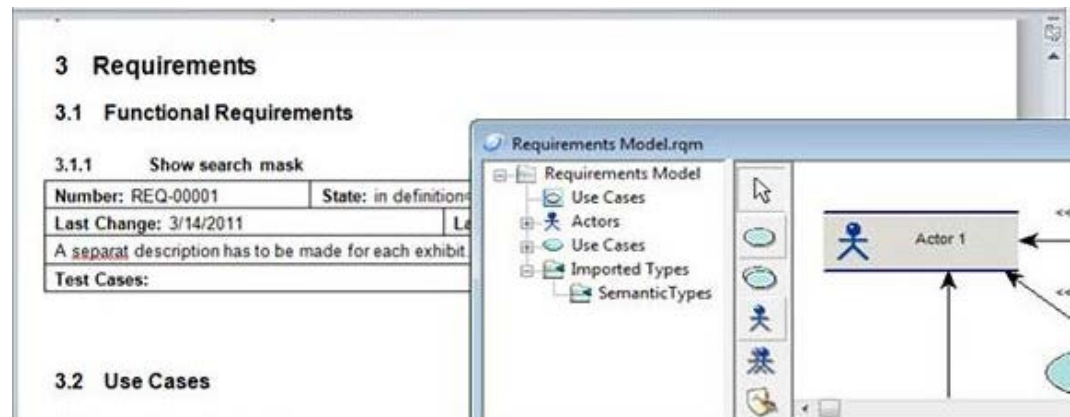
3 Requirements

3.1 Functional Requirements

3.1.1 Show search mask

| Number: REQ-00001 | State: in definition |
|---|---|
| Last Change: 3/14/2011 | La |
| A separat description has to be made for each exhibit. | |
| Test Cases: | |

3.2 Use Cases

Requirements Model.rqm

Requirements Model
Use Cases
Actors
Use Cases
Imported Types
SemanticTypes

Actor 1